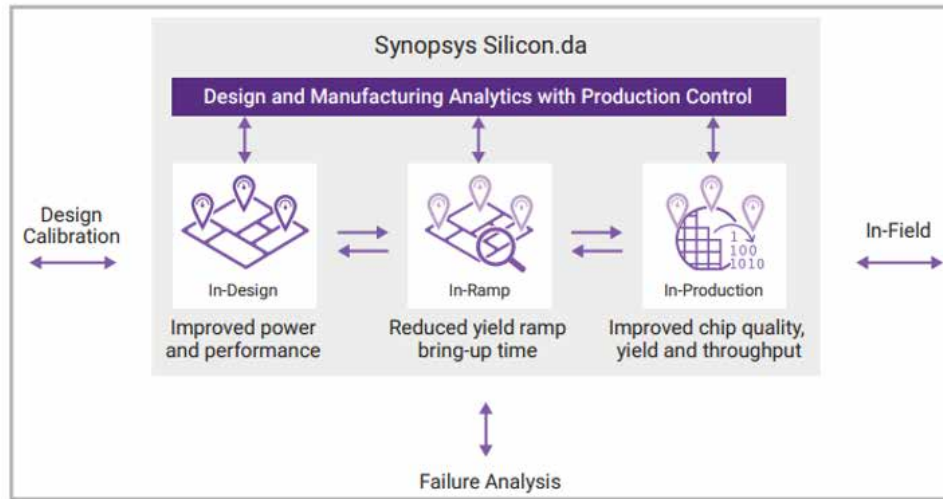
Synopsys Silicon.da

Design and Manufacturing Analytics with Production Control

Design Calibration

In-Design

Improved power and performance

In-Ramp

Reduced yield ramp bring-up time

1
100
1010

In-Production

Improved chip quality, yield and throughput

In-Field

Failure Analysis